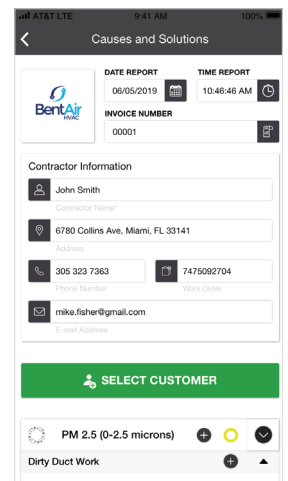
AT&T LTE 9:41 AM 100%

Causes and Solutions

BentAir HVAC

DATE REPORT
06/05/2019

TIME REPORT
10:46:46 AM

INVOICE NUMBER
00001

Contractor Information

John Smith
Contractor Name

6780 Collins Ave, Miami, FL 33141
Address

305 323 7363
Phone Number

7475092704
Work Order

mike.fisher@gmail.com
E-mail Address

SELECT CUSTOMER

PM 2.5 (0-2.5 microns)

Dirty Duct Work